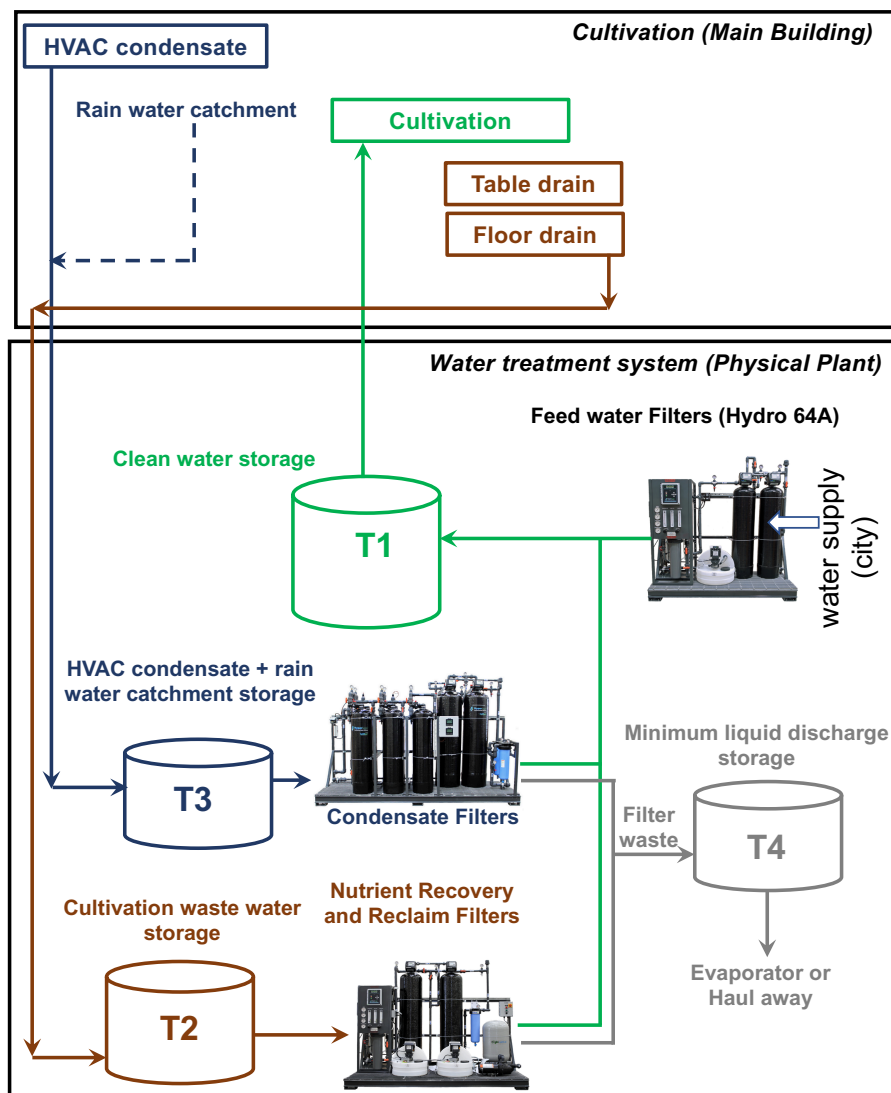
Cultivation (Main Building)

HVAC condensate

Rain water catchment

Cultivation

Table drain

Floor drain

Water treatment system (Physical Plant)

Feed water Filters (Hydro 64A)

Clean water storage

T1

water supply (city)

HVAC condensate + rain water catchment storage

T3

Condensate Filters

Minimum liquid discharge storage

Filter waste

T4

Evaporator or Haul away

Cultivation waste water storage

Nutrient Recovery and Reclaim Filters

T2